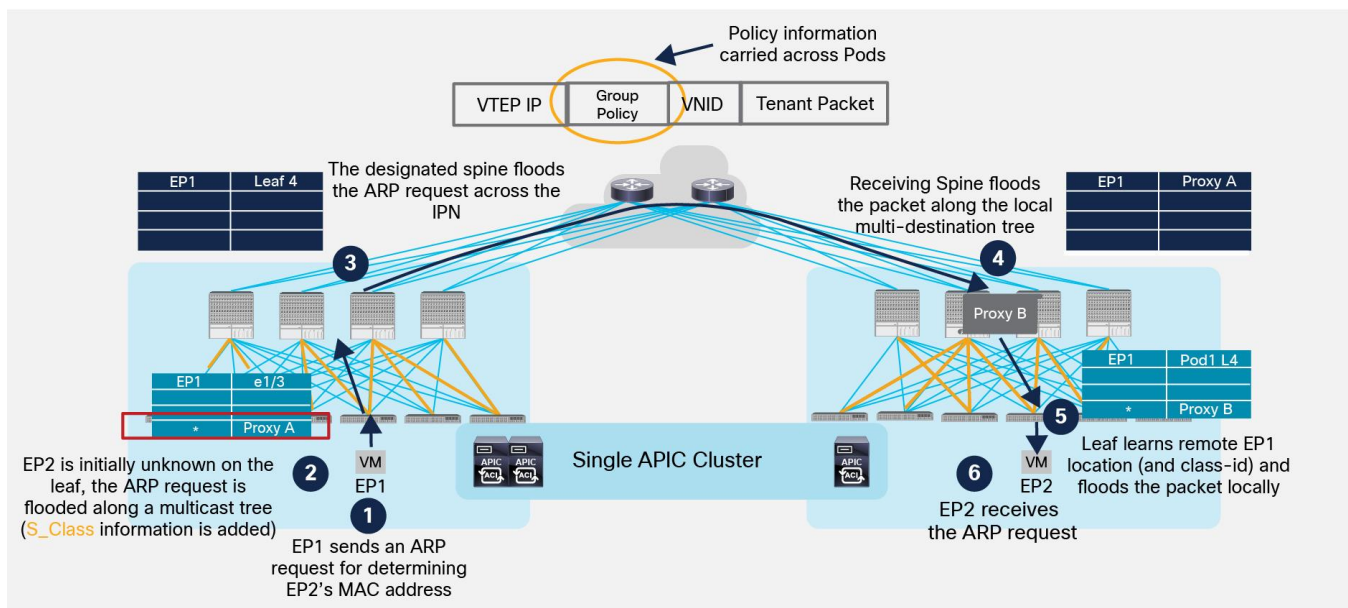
Policy information carried across Pods

| VTEP IP | Group Policy | VNID | Tenant Packet |
|---|---|---|---|

| EP1 | Leaf 4 |
|---|---|
| | |
| | |
| | |

The designated spine floods the ARP request across the IPN

Receiving Spine floods the packet along the local multi-destination tree

| EP1 | Proxy A |
|---|---|
| | |
| | |
| | |

3

4

Proxy B

| EP1 | e1/3 |
|---|---|
| | |
| * | Proxy A |

| EP1 | Pod1 L4 |
|---|---|
| | |
| | |
| * | Proxy B |

5

EP2 is initially unknown on the leaf, the ARP request is flooded along a multicast tree (S_Class information is added)

2

VM
EP1

APIC ACI
APIC ACI

Single APIC Cluster

APIC ACI

6

VM
EP2

Leaf learns remote EP1 location (and class-id) and floods the packet locally

1

EP1 sends an ARP request for determining EP2's MAC address

EP2 receives the ARP request